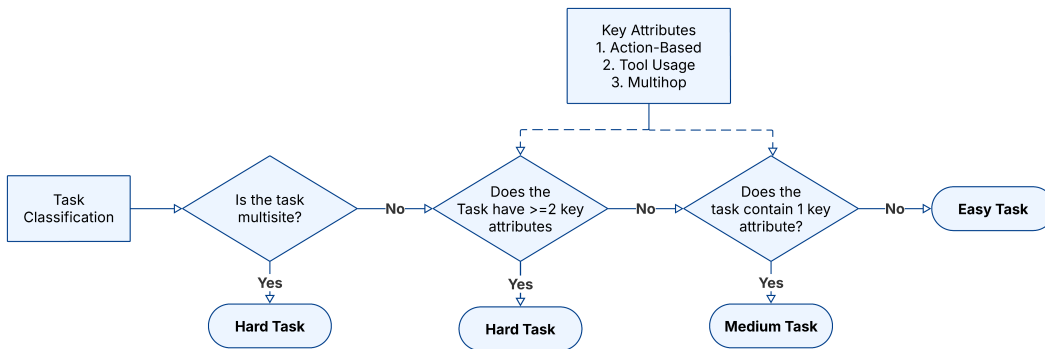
Key Attributes
1. Action-Based
2. Tool Usage
3. Multihop

Task Classification

Is the task multisite?

No

Does the Task have >=2 key attributes

No

Does the task contain 1 key attribute?

No

Easy Task

Yes

Hard Task

Yes

Hard Task

Yes

Medium Task